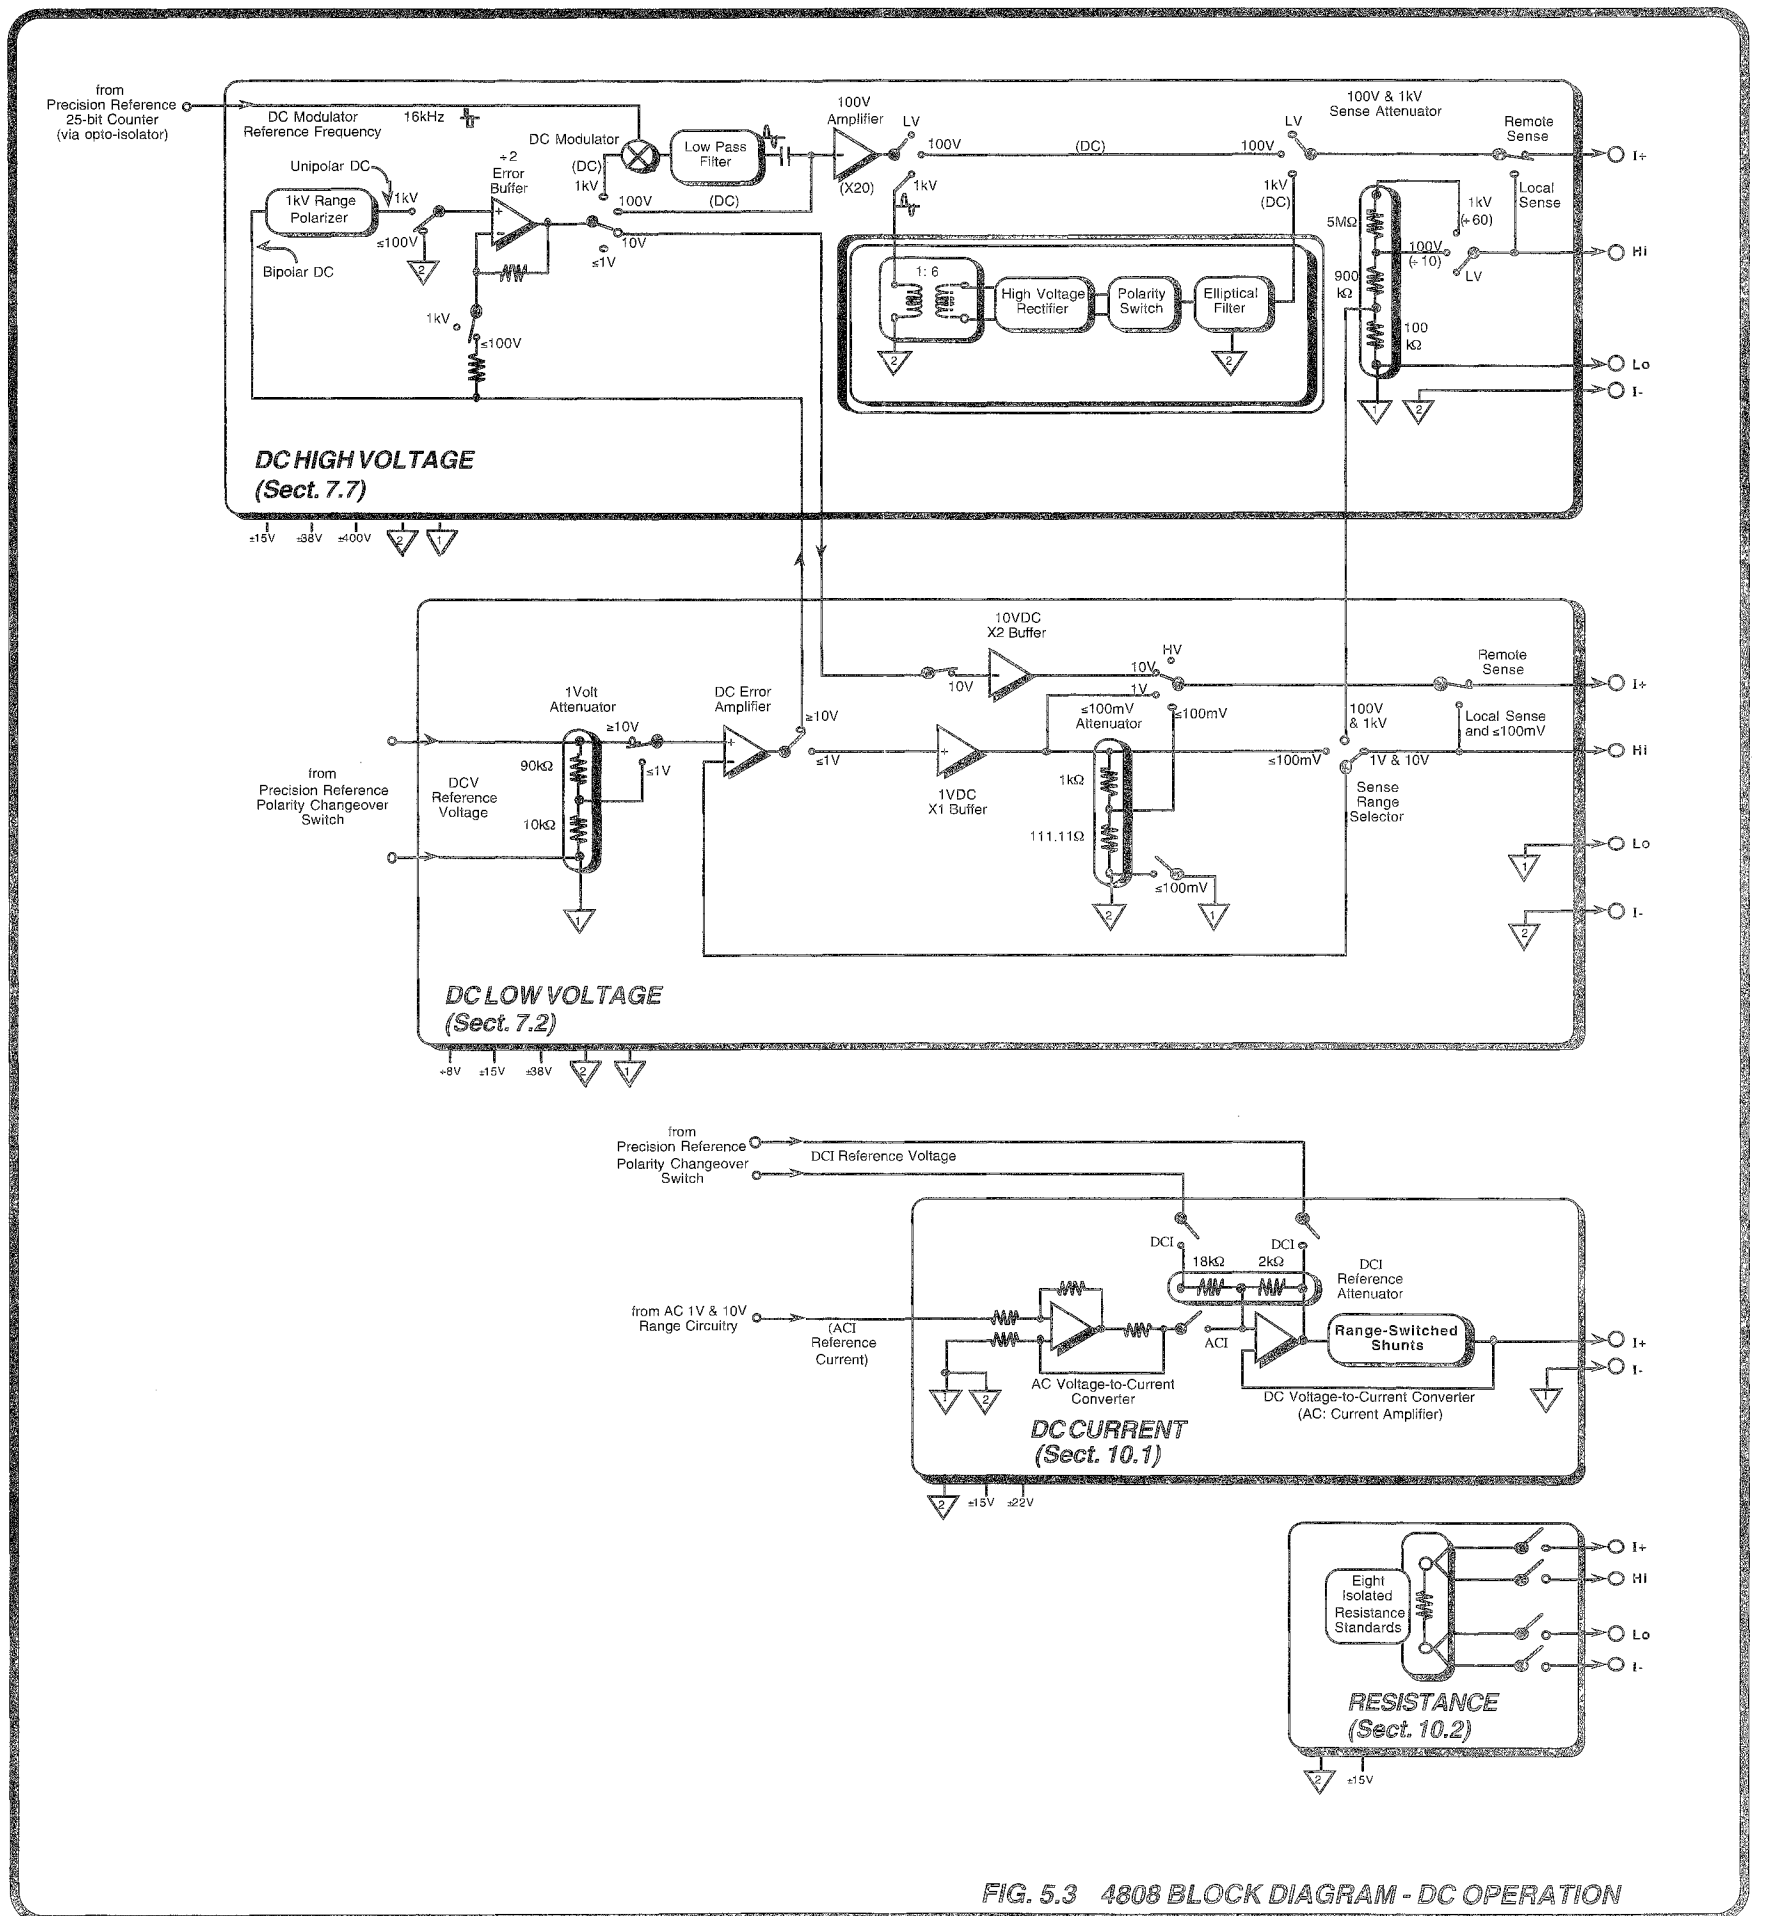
from
Precision Reference
25-bit Counter
(via opto-isolator)

DC Modulator
Reference Frequency

16kHz

DC Modulator

Low Pass
Filter

100V
Amplifier

LV

100V

(DC)

100V

LV

100V & 1kV
Sense Attenuator

Remote
Sense

I+

Unipolar DC

÷2
Error
Buffer

(DC)
1kV

1kV

1kV Range
Polarizer

≤100V

100V

(DC)

(X20)

1kV

1kV
(DC)

5MΩ

1kV
(÷60)

Local
Sense

10V

≤1V

100V
(÷10)

Hi

Bipolar DC

LV

1: 6

High Voltage
Rectifier

Polarity
Switch

Elliptical
Filter

900
kΩ

1kV

≤100V

100
kΩ

Lo

I-

DC HIGH VOLTAGE
(Sect. 7.7)

±15V ±38V ±400V

10VDC
X2 Buffer

HV

Remote
Sense

10V

10V

1V

I+

1Volt
Attenuator

DC Error
Amplifier

≤100mV
Attenuator

≤100mV

100V
& 1kV

Local Sense
and ≤100mV

≥10V

≥10V

≤1V

≤1V

≤100mV

1V & 10V

Hi

from
Precision Reference
Polarity Changeover
Switch

DCV
Reference
Voltage

90kΩ

10kΩ

1VDC
X1 Buffer

1kΩ

111.11Ω

Sense
Range
Selector

Lo

≤100mV

I-

DC LOW VOLTAGE
(Sect. 7.2)

+8V ±15V ±38V

from
Precision Reference
Polarity Changeover
Switch

DCI Reference Voltage

DCI

DCI

18kΩ

2kΩ

DCI
Reference
Attenuator

from AC 1V & 10V
Range Circuitry

(ACI
Reference
Current)

ACI

Range-Switched
Shunts

I+

I-

AC Voltage-to-Current
Converter

DC Voltage-to-Current Converter
(AC: Current Amplifier)

DC CURRENT
(Sect. 10.1)

±15V ±22V

Eight
Isolated
Resistance
Standards

I+

Hi

Lo

I-

RESISTANCE
(Sect. 10.2)

±15V

FIG. 5.3 4808 BLOCK DIAGRAM - DC OPERATION